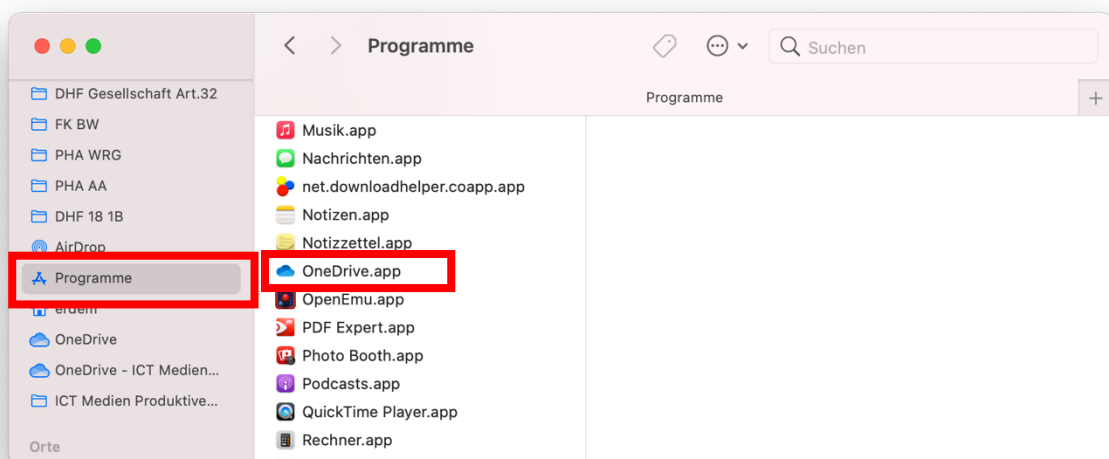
Programme

Suchen

Programme

DHF Gesellschaft Art.32
FK BW
PHA WRG
PHA AA
DHF 18 1B
AirDrop
Programme
erdem
OneDrive
OneDrive - ICT Medien...
ICT Medien Produktive...

Orte

Musik.app
Nachrichten.app
net.downloadhelper.coapp.app
Notizen.app
Notizzettel.app
OneDrive.app
OpenEmu.app
PDF Expert.app
Photo Booth.app
Podcasts.app
QuickTime Player.app
Rechner.app